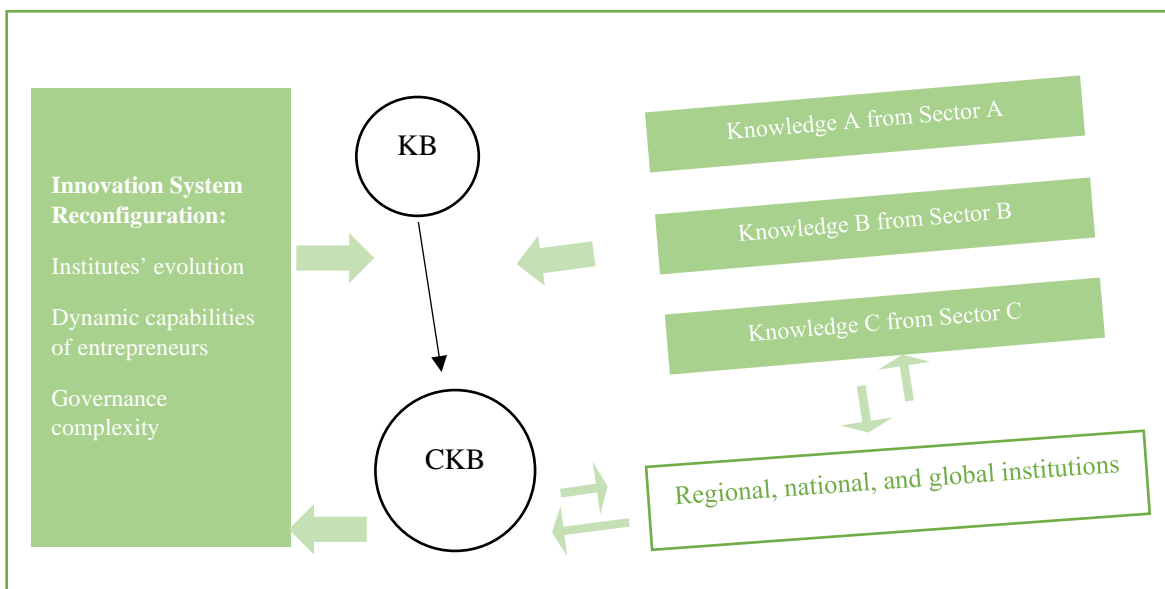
Innovation System Reconfiguration:

Institutes' evolution

Dynamic capabilities of entrepreneurs

Governance complexity

KB

CKB

Knowledge A from Sector A

Knowledge B from Sector B

Knowledge C from Sector C

Regional, national, and global institutions